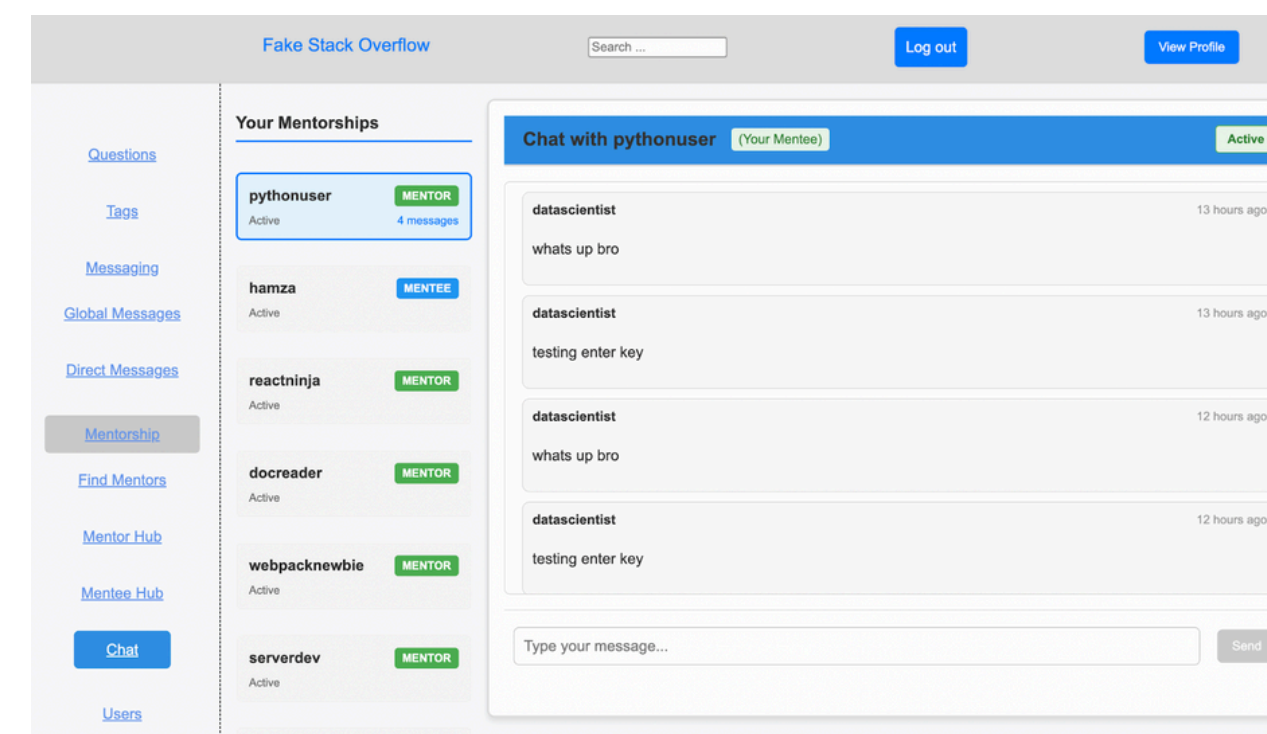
Fake Stack Overflow

Search ...

Log out

View Profile

Questions

Tags

Messaging

Global Messages

Direct Messages

Mentorship

Find Mentors

Mentor Hub

Mentee Hub

Chat

Users

Your Mentorships

pythonuser MENTOR
Active 4 messages

hamza MENTEE
Active

reactninja MENTOR
Active

docreader MENTOR
Active

webpacknewbie MENTOR
Active

serverdev MENTOR
Active

Chat with pythonuser (Your Mentee) Active

datascientist 13 hours ago
whats up bro

datascientist 13 hours ago
testing enter key

datascientist 12 hours ago
whats up bro

datascientist 12 hours ago
testing enter key

Type your message...

Send